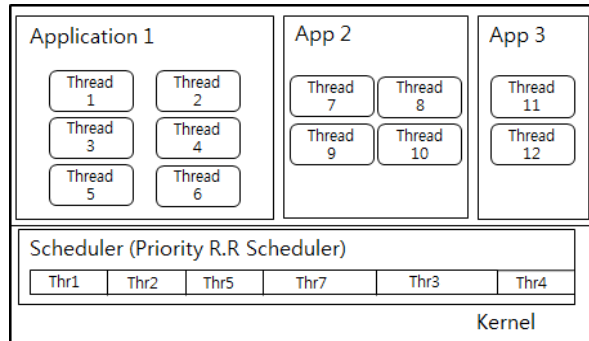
Application 1

Thread 1
Thread 2
Thread 3
Thread 4
Thread 5
Thread 6

App 2

Thread 7
Thread 8
Thread 9
Thread 10

App 3

Thread 11
Thread 12

Scheduler (Priority R.R Scheduler)

| Thr1 | Thr2 | Thr5 | Thr7 | Thr3 | Thr4 |
|---|---|---|---|---|---|

Kernel